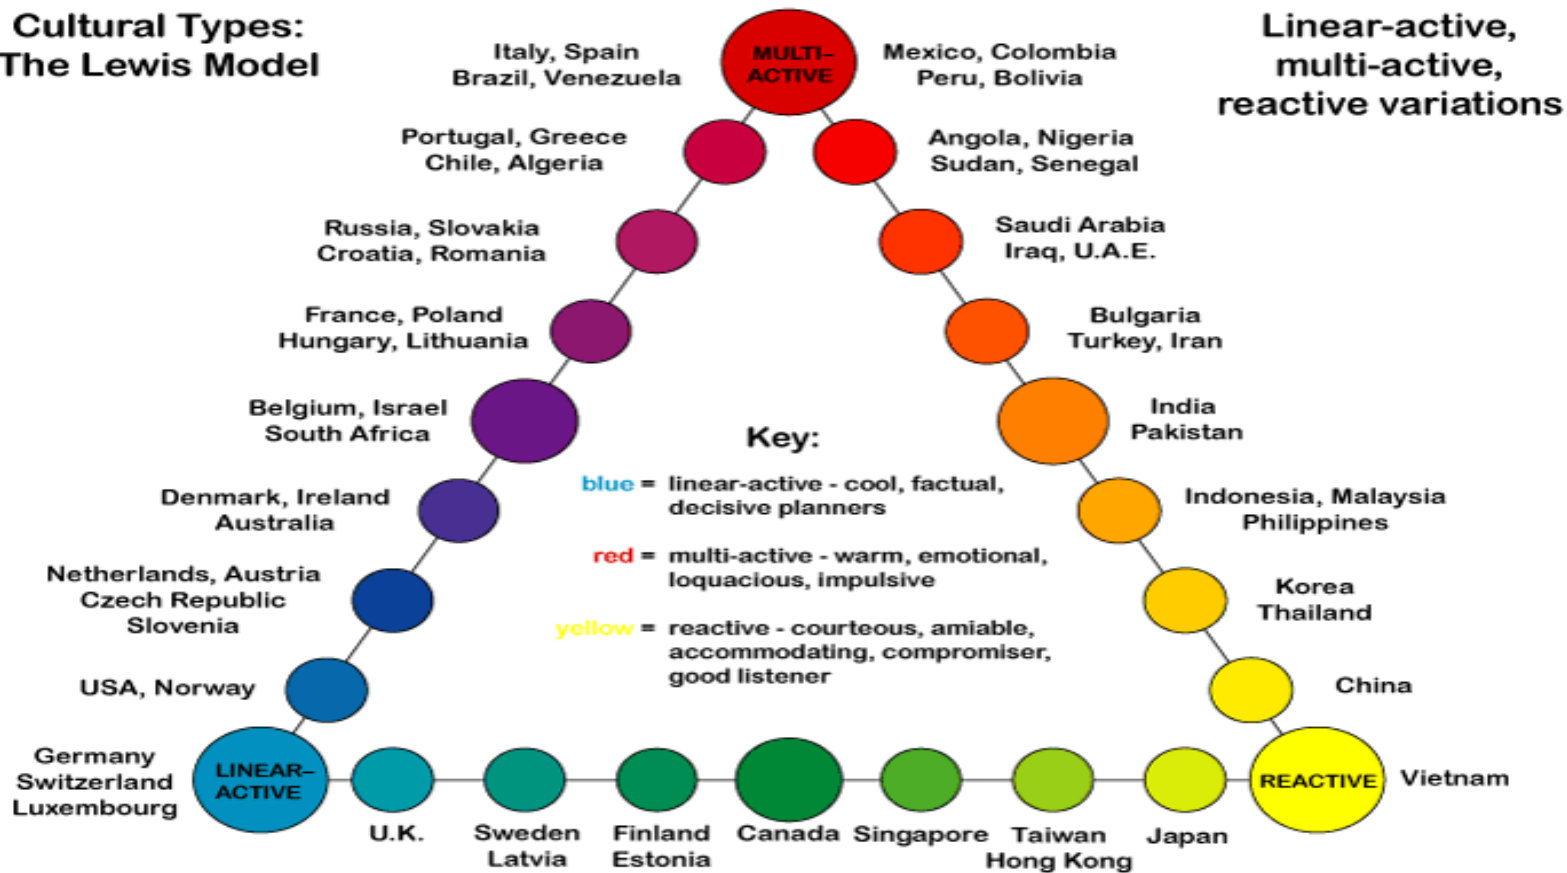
Cultural Types:
The Lewis Model

Linear-active,
multi-active,
reactive variations

MULTI-ACTIVE

Italy, Spain
Brazil, Venezuela

Mexico, Colombia
Peru, Bolivia

Portugal, Greece
Chile, Algeria

Angola, Nigeria
Sudan, Senegal

Russia, Slovakia
Croatia, Romania

Saudi Arabia
Iraq, U.A.E.

France, Poland
Hungary, Lithuania

Bulgaria
Turkey, Iran

Belgium, Israel
South Africa

India
Pakistan

Key:

blue = linear-active - cool, factual, decisive planners

red = multi-active - warm, emotional, loquacious, impulsive

yellow = reactive - courteous, amiable, accommodating, compromiser, good listener

Denmark, Ireland
Australia

Indonesia, Malaysia
Philippines

Netherlands, Austria
Czech Republic
Slovenia

Korea
Thailand

USA, Norway

China

Germany
Switzerland
Luxembourg

LINEAR-ACTIVE

U.K.

Sweden
Latvia

Finland
Estonia

Canada

Singapore

Taiwan
Hong Kong

Japan

REACTIVE

Vietnam